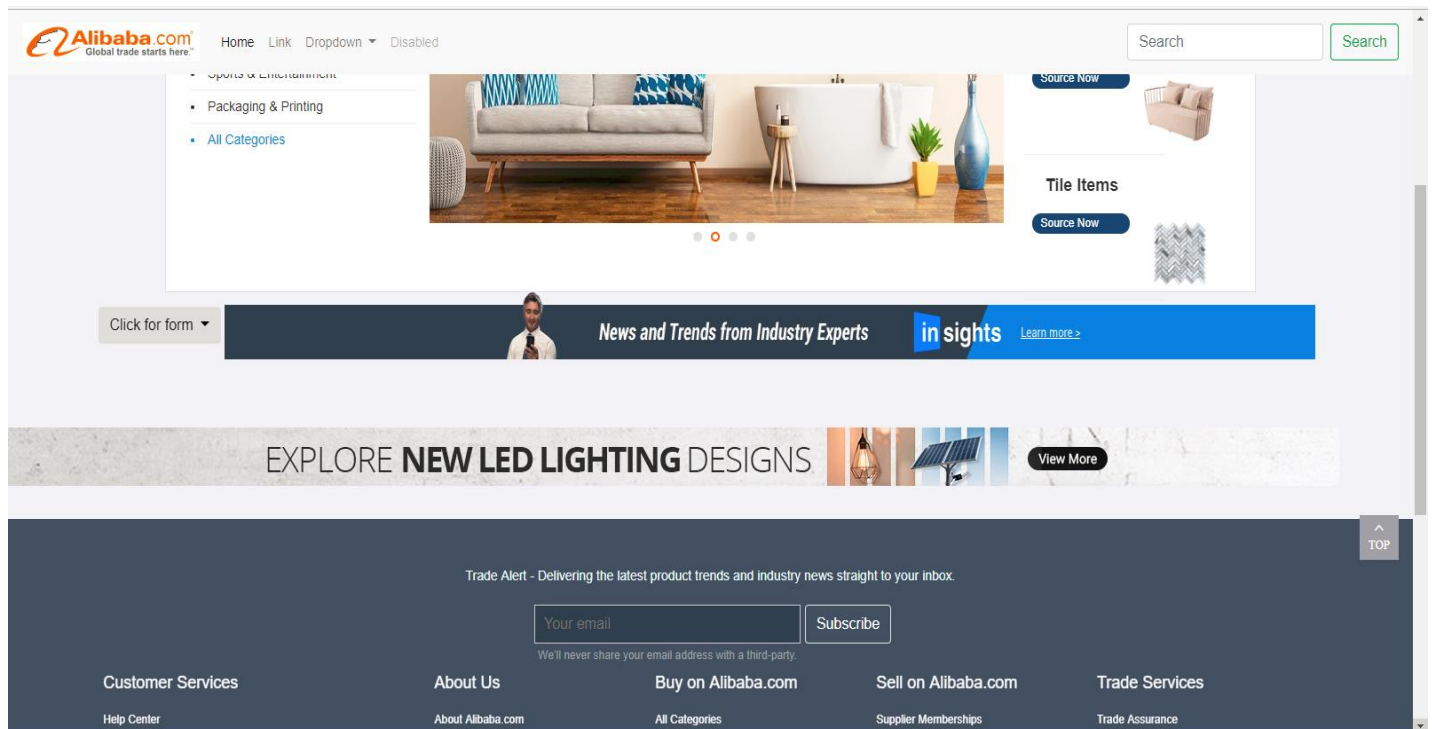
Alibaba.com
Global trade starts here.

Home Link Dropdown Disabled

Search
Search

Sports & Entertainment
Packaging & Printing
All Categories

Source Now

Tile Items
Source Now

Click for form

News and Trends from Industry Experts
insights
Learn more >

EXPLORE NEW LED LIGHTING DESIGNS
View More

TOP

Trade Alert - Delivering the latest product trends and industry news straight to your inbox.

Your email
Subscribe
We'll never share your email address with a third-party.

Customer Services
Help Center

About Us
About Alibaba.com

Buy on Alibaba.com
All Categories

Sell on Alibaba.com
Supplier Memberships

Trade Services
Trade Assurance